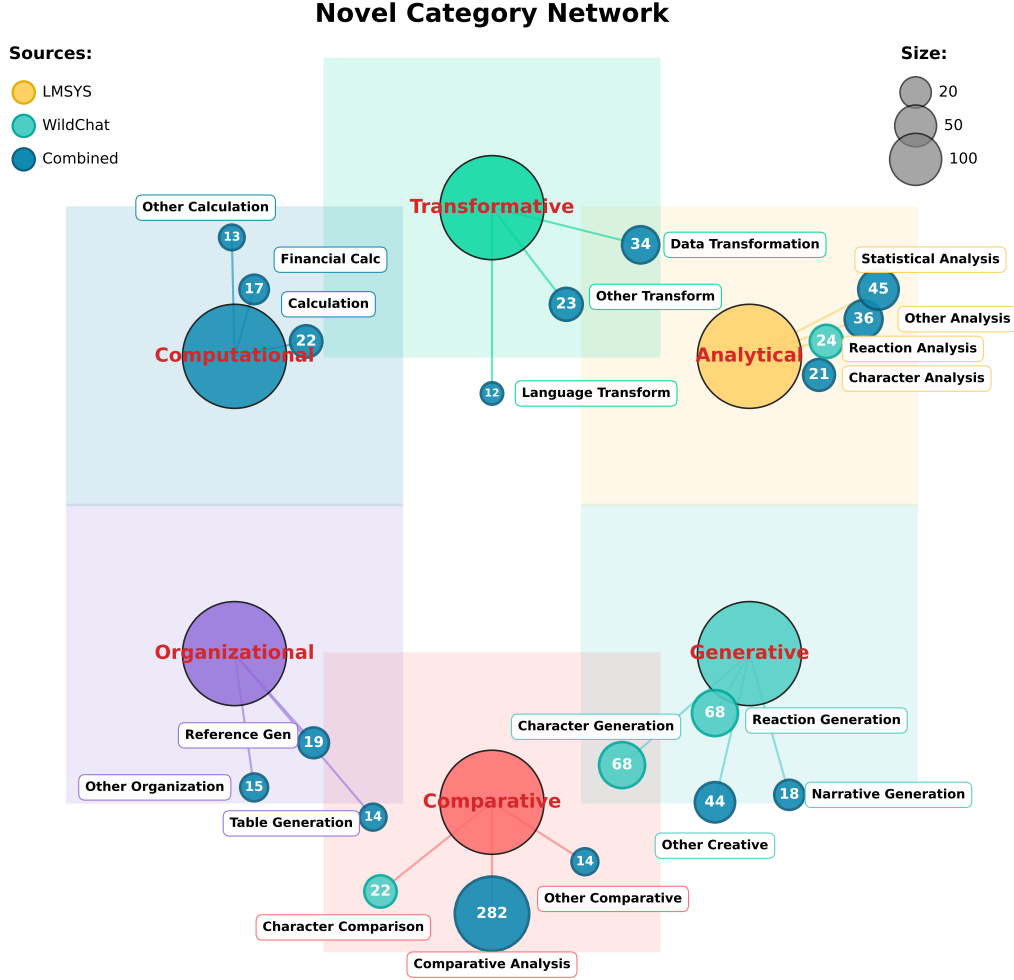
Novel Category Network

Sources:
LMSYS
WildChat
Combined

Size:
20
50
100

Transformative
34 Data Transformation
23 Other Transform
12 Language Transform

Computational
13 Other Calculation
17 Financial Calc
22 Calculation

Analytical
45 Statistical Analysis
36 Other Analysis
24 Reaction Analysis
21 Character Analysis

Organizational
19 Reference Gen
15 Other Organization
14 Table Generation

Generative
68 Reaction Generation
68 Character Generation
44 Other Creative
18 Narrative Generation

Comparative
14 Other Comparative
22 Character Comparison
282 Comparative Analysis